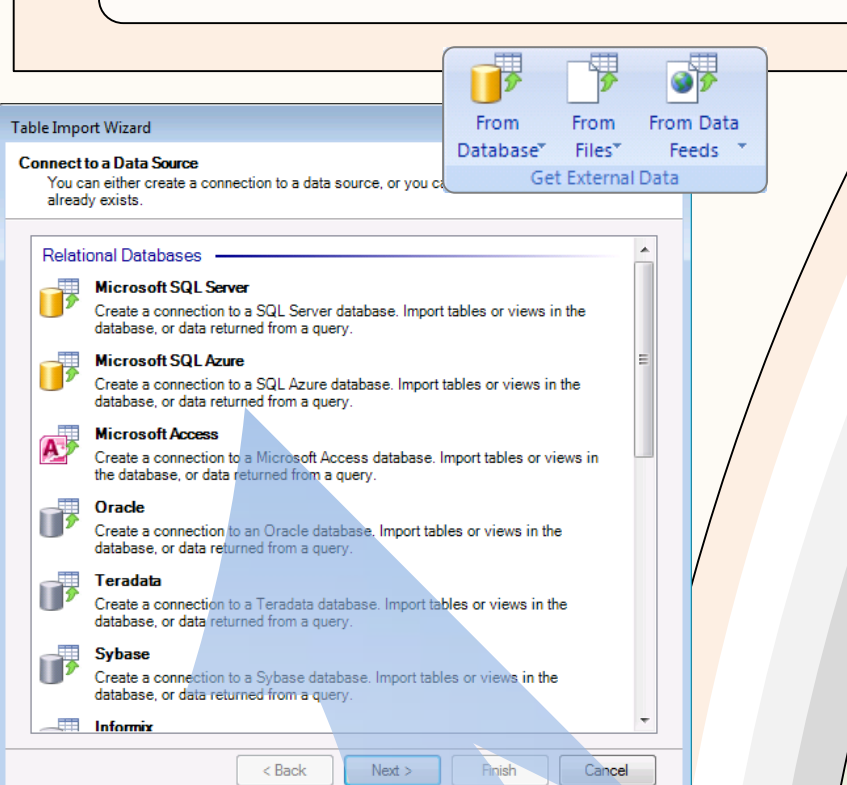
From Database From Files From Data Feeds
Get External Data

Table Import Wizard

Connect to a Data Source
You can either create a connection to a data source, or you ca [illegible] already exists.

Relational Databases

Microsoft SQL Server
Create a connection to a SQL Server database. Import tables or views in the database, or data returned from a query.

Microsoft SQL Azure
Create a connection to a SQL Azure database. Import tables or views in the database, or data returned from a query.

Microsoft Access
Create a connection to a Microsoft Access database. Import tables or views in the database, or data returned from a query.

Oracle
Create a connection to an Oracle database. Import tables or views in the database, or data returned from a query.

Teradata
Create a connection to a Teradata database. Import tables or views in the database, or data returned from a query.

Sybase
Create a connection to a Sybase database. Import tables or views in the database, or data returned from a query.

Informix

< Back
Next >
Finish
Cancel